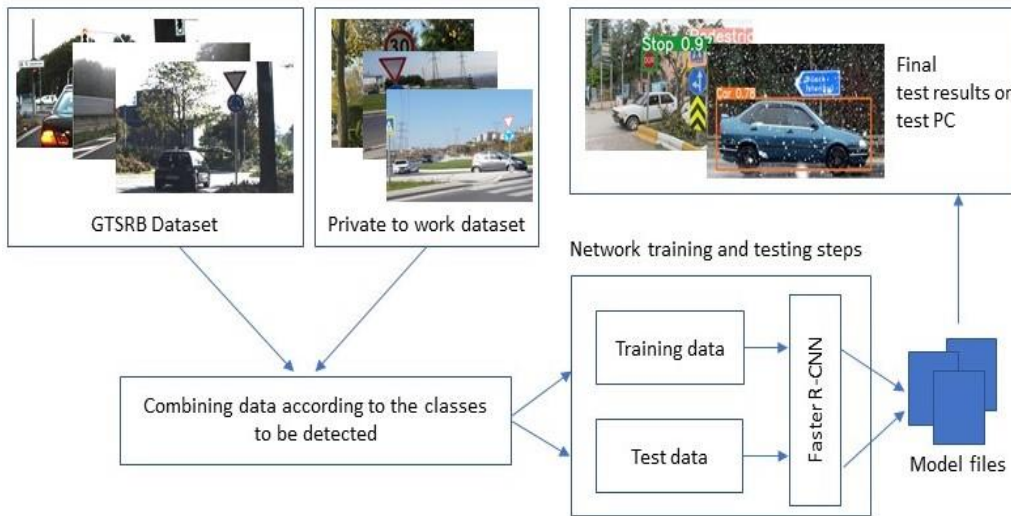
GTSRB Dataset

Private to work dataset

Stop 0.9

Pedestrı

Car 0.78

Final test results or test PC

Network training and testing steps

Training data

Test data

Faster R-CNN

Combining data according to the classes to be detected

Model files